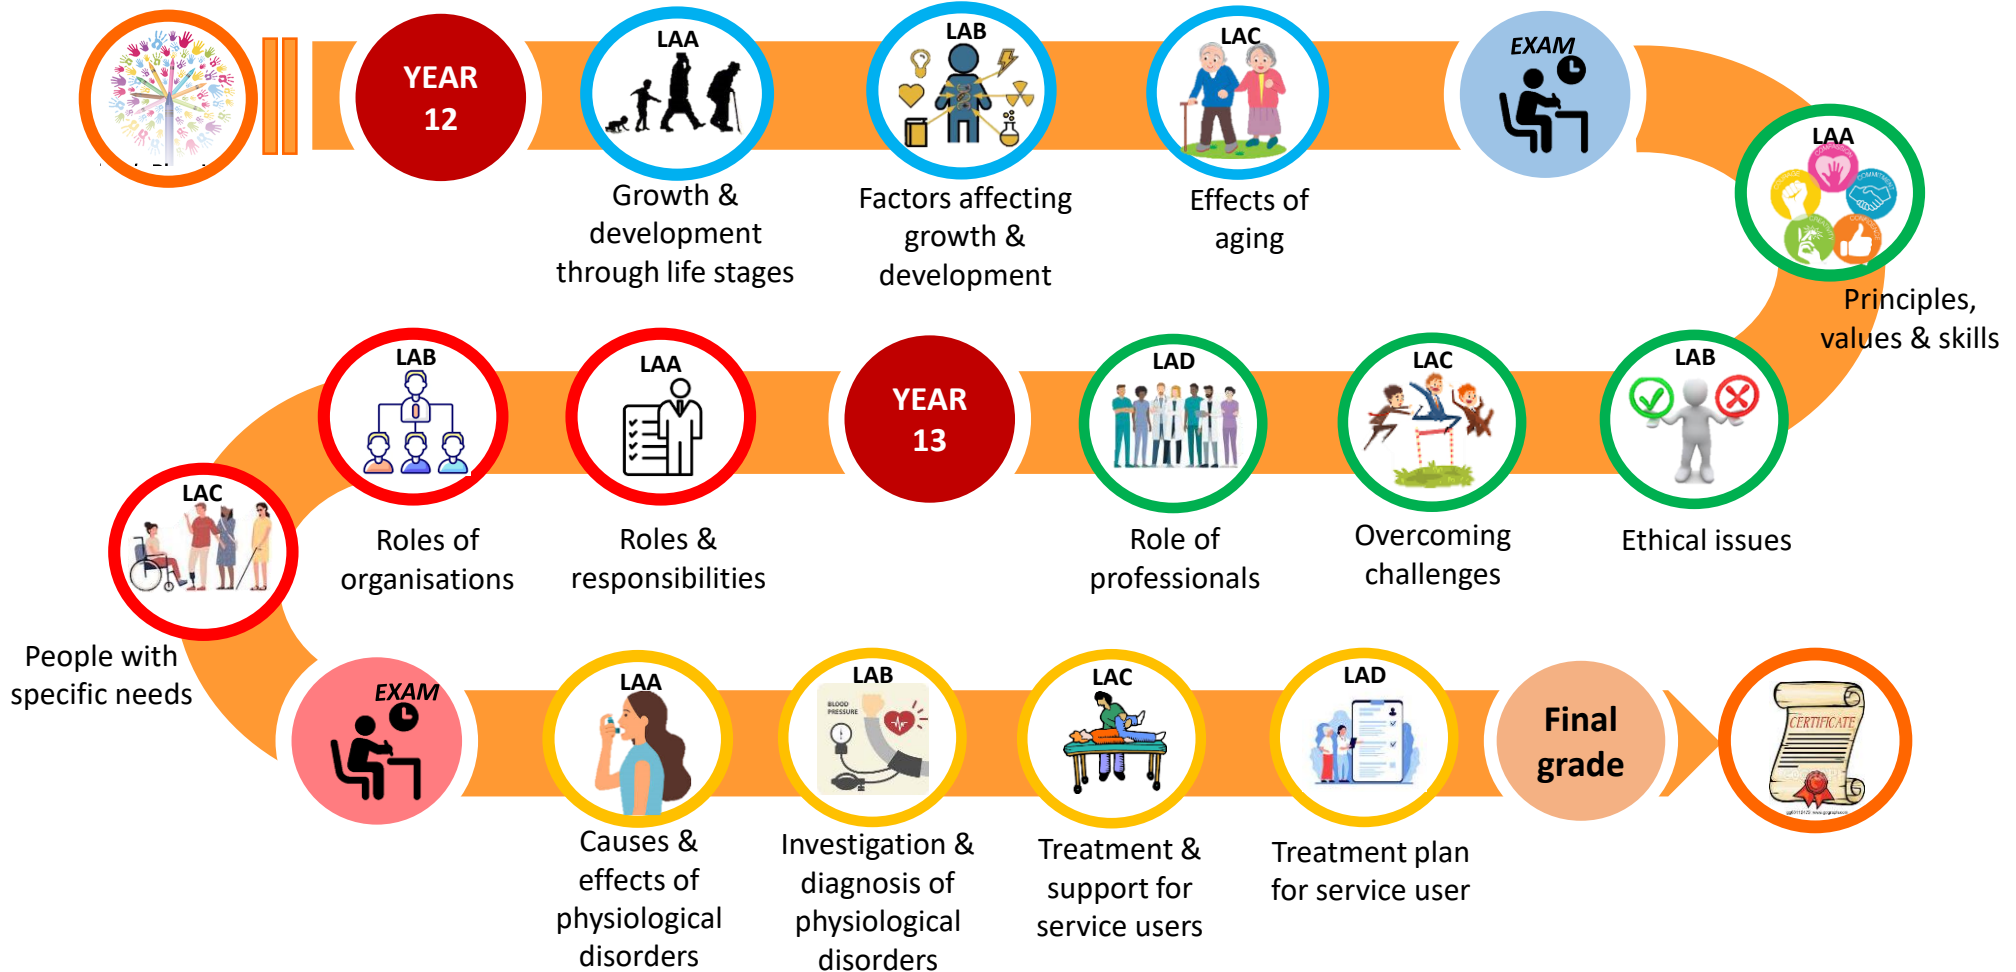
YEAR 12

LAA
Growth & development through life stages

LAB
Factors affecting growth & development

LAC
Effects of aging

EXAM

LAA
Principles, values & skills

LAB
Ethical issues

LAC
Overcoming challenges

LAD
Role of professionals

YEAR 13

LAA
Roles & responsibilities

LAB
Roles of organisations

LAC
People with specific needs

EXAM

LAA
Causes & effects of physiological disorders

LAB
BLOOD PRESSURE
Investigation & diagnosis of physiological disorders

LAC
Treatment & support for service users

LAD
Treatment plan for service user

Final grade

CERTIFICATE